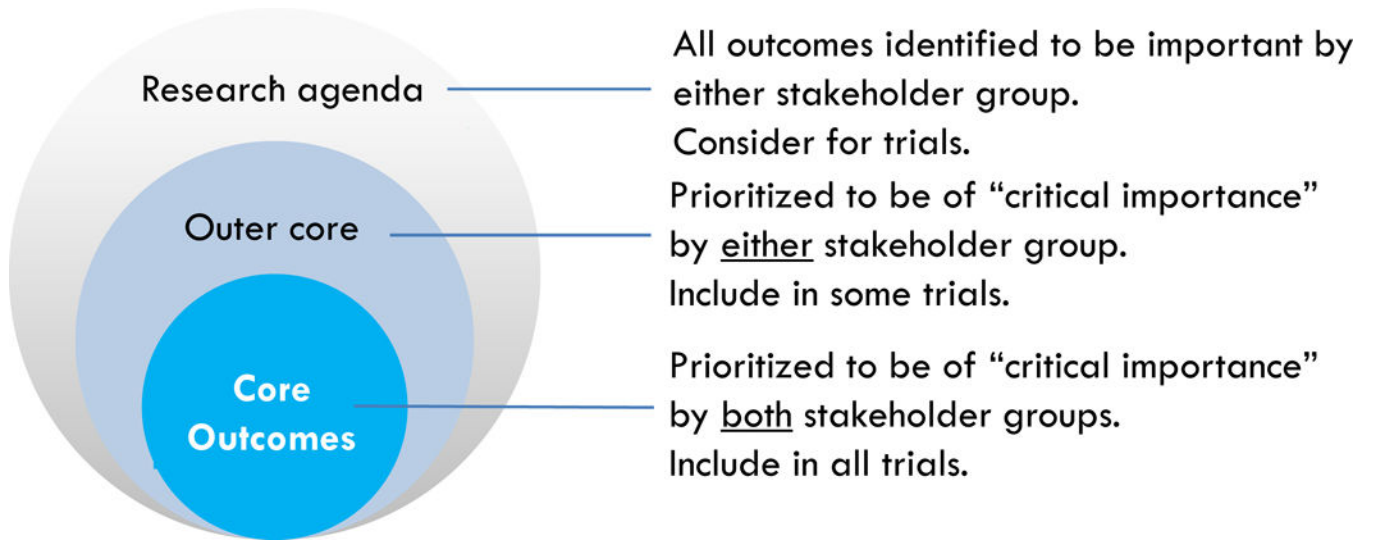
Research agenda

All outcomes identified to be important by either stakeholder group.
Consider for trials.

Outer core

Prioritized to be of “critical importance” by either stakeholder group.
Include in some trials.

Core Outcomes

Prioritized to be of “critical importance” by both stakeholder groups.
Include in all trials.